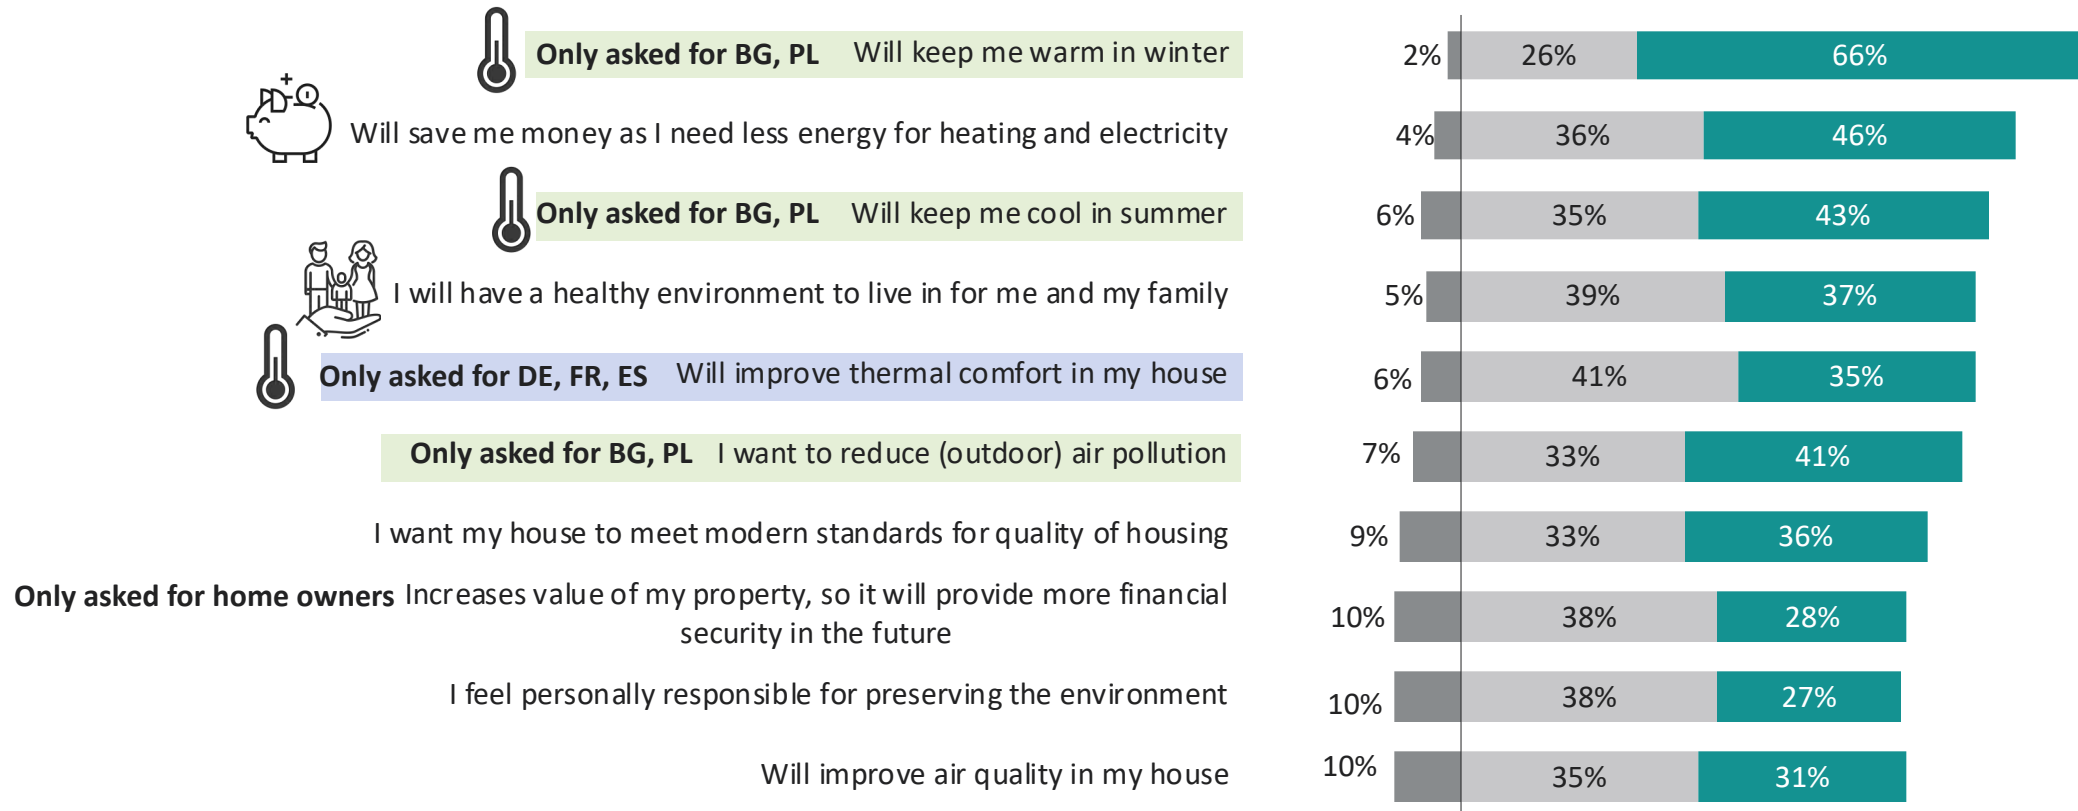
Only asked for BG, PL Will keep me warm in winter

Will save me money as I need less energy for heating and electricity

Only asked for BG, PL Will keep me cool in summer

I will have a healthy environment to live in for me and my family

Only asked for DE, FR, ES Will improve thermal comfort in my house

Only asked for BG, PL I want to reduce (outdoor) air pollution

I want my house to meet modern standards for quality of housing

Only asked for home owners Increases value of my property, so it will provide more financial security in the future

I feel personally responsible for preserving the environment

Will improve air quality in my house

2% 26% 66%
4% 36% 46%
6% 35% 43%
5% 39% 37%
6% 41% 35%
7% 33% 41%
9% 33% 36%
10% 38% 28%
10% 38% 27%
10% 35% 31%